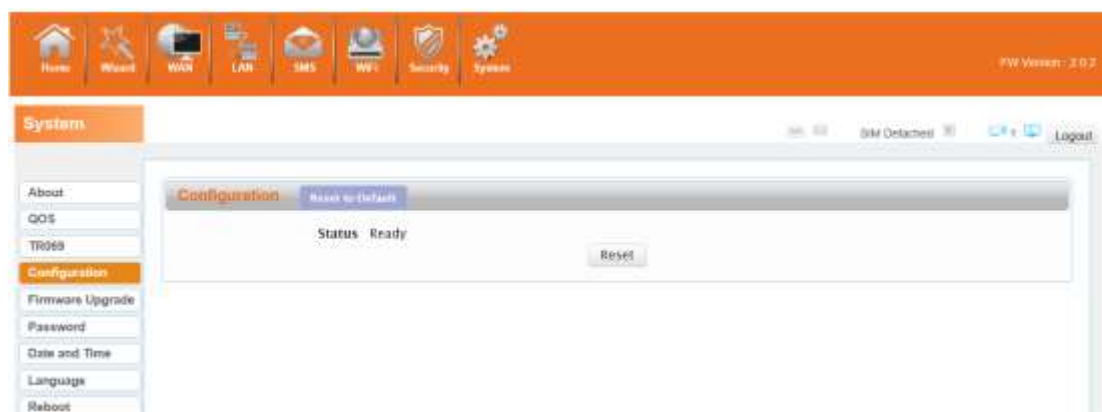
Home Wizard WAN LAN SMS WiFi Security System

FW Version : 2.0.2

System

SIM Detached

Logout

About
QOS
TR069
Configuration
Firmware Upgrade
Password
Date and Time
Language
Reboot

Configuration Reset to Default

Status Ready

Reset